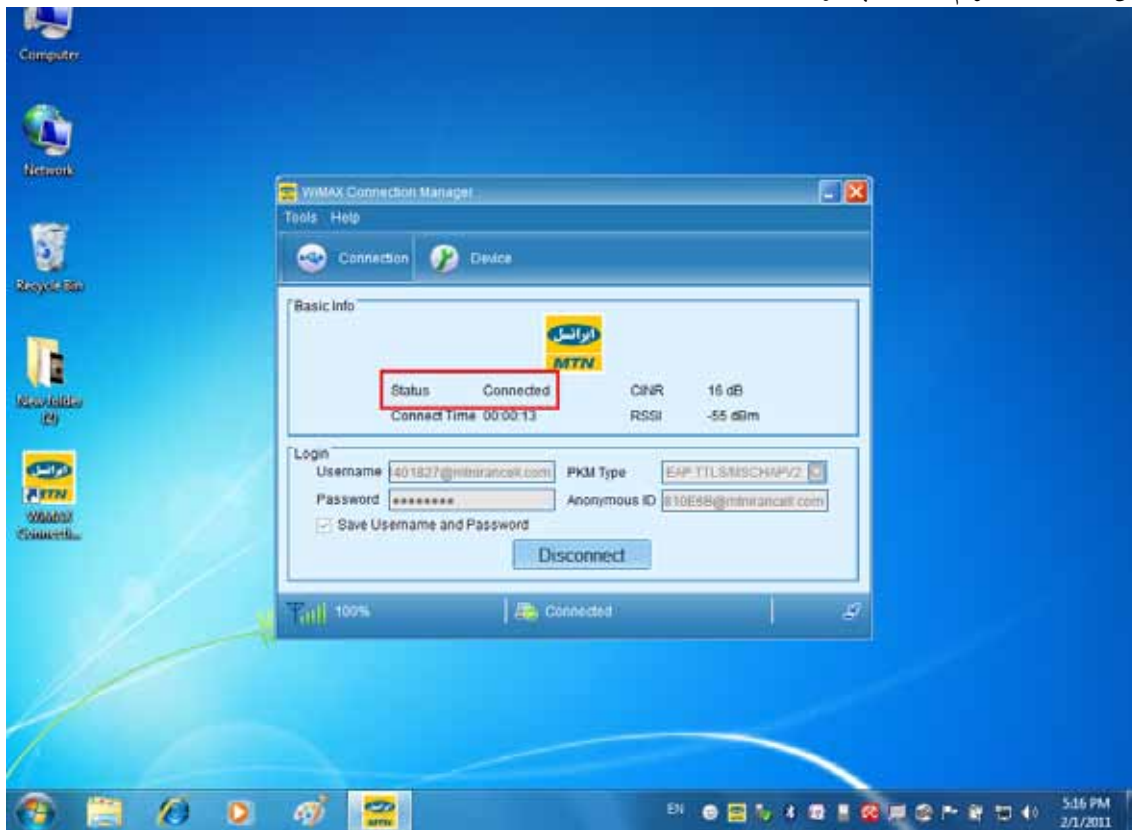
Computer

Network

Recycle Bin

New folder (2)

ایرانسل MTN WiMAX Connecti...

WiMAX Connection Manager

Tools Help

Connection Device

Basic Info

ایرانسل MTN

Status Connected
Connect Time 00:00:13

CINR 16 dB
RSSI -55 dBm

Login

Username 401827@mtnirancell.com
Password ••••••••
Save Username and Password

PKM Type EAP TTLS/MSCHAPV2
Anonymous ID 810E6B@mtnirancell.com

Disconnect

100%

Connected

EN

5:16 PM
2/1/2011